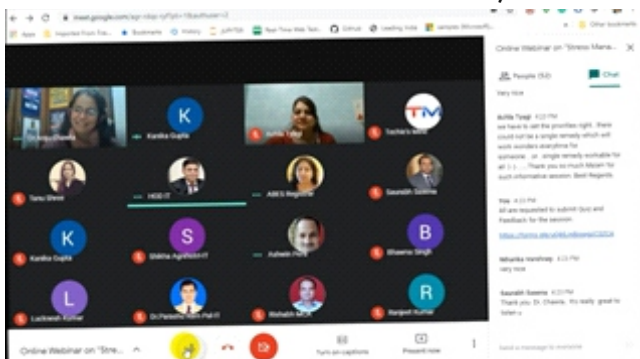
meet.google.com

Apps Imported From Fire... Bookmarks History Real Time Web Tech... Github Leading India Other bookmarks

K
TM
Dr Anju Chawla
Kanika Gupta
Achla Tyagi
Sachin's Moto
Tanu Dhiman
HOD IT
ABES Registrar
Saurabh Saxena
K
S
B
Kanika Gupta
Shikha Agnihotri IT
Ashwin Pant
Bhawna Singh
L
R
Lucknesh Kumar
Dr Paramveer Pal IT
Rishabh
Ranjeet Kumar

Online Webinar on "Stre...
Turn on captions
Present now

Online Webinar on "Stress Mana...
People (52)
Chat
Very Nice

Achla Tyagi 4:22 PM
we have to set the priorities right. there could not be a single remedy which will work wonders everytime for someone... or single remedy workable for all 1:1.... Thank you so much Ma'am for such informative session. Best Regards

You 4:22 PM
All are requested to submit Quiz and Feedback for the session
https://forms.gle/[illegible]

Niharika Vardhney 4:23 PM
Very nice

Saurabh Saxena 4:23 PM
Thank you Dr. Chawla. It's really great to listen u.

Send a message to everyone